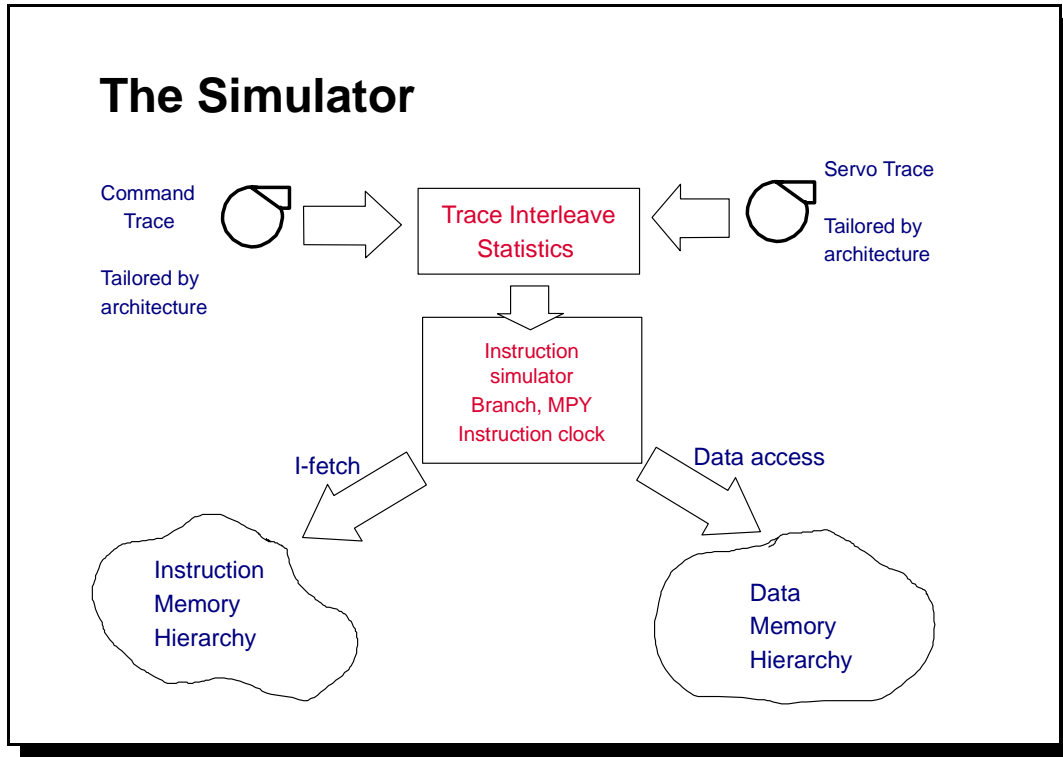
The Simulator

Command Trace

Tailored by architecture

Trace Interleave Statistics

Servo Trace

Tailored by architecture

Instruction simulator
Branch, MPY
Instruction clock

I-fetch

Data access

Instruction Memory Hierarchy

Data Memory Hierarchy